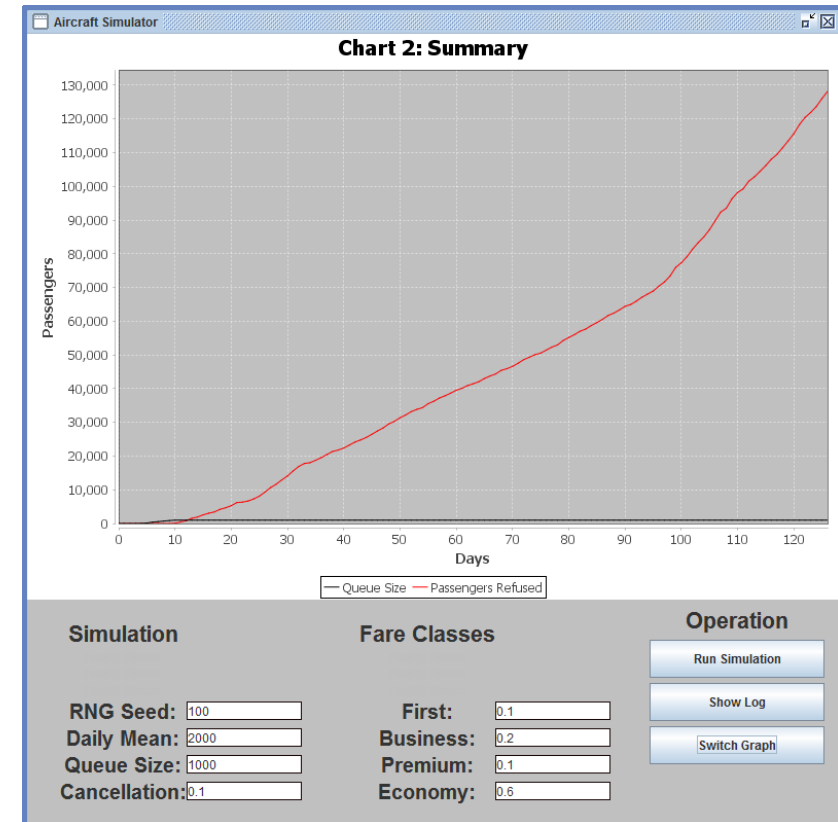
Aircraft Simulator

Chart 2: Summary

130,000
120,000
110,000
100,000
90,000
80,000
70,000
60,000
50,000
40,000
30,000
20,000
10,000
0

Passengers

0 10 20 30 40 50 60 70 80 90 100 110 120

Days

Queue Size Passengers Refused

Simulation

RNG Seed: 100
Daily Mean: 2000
Queue Size: 1000
Cancellation: 0.1

Fare Classes

First: 0.1
Business: 0.2
Premium: 0.1
Economy: 0.6

Operation

Run Simulation
Show Log
Switch Graph